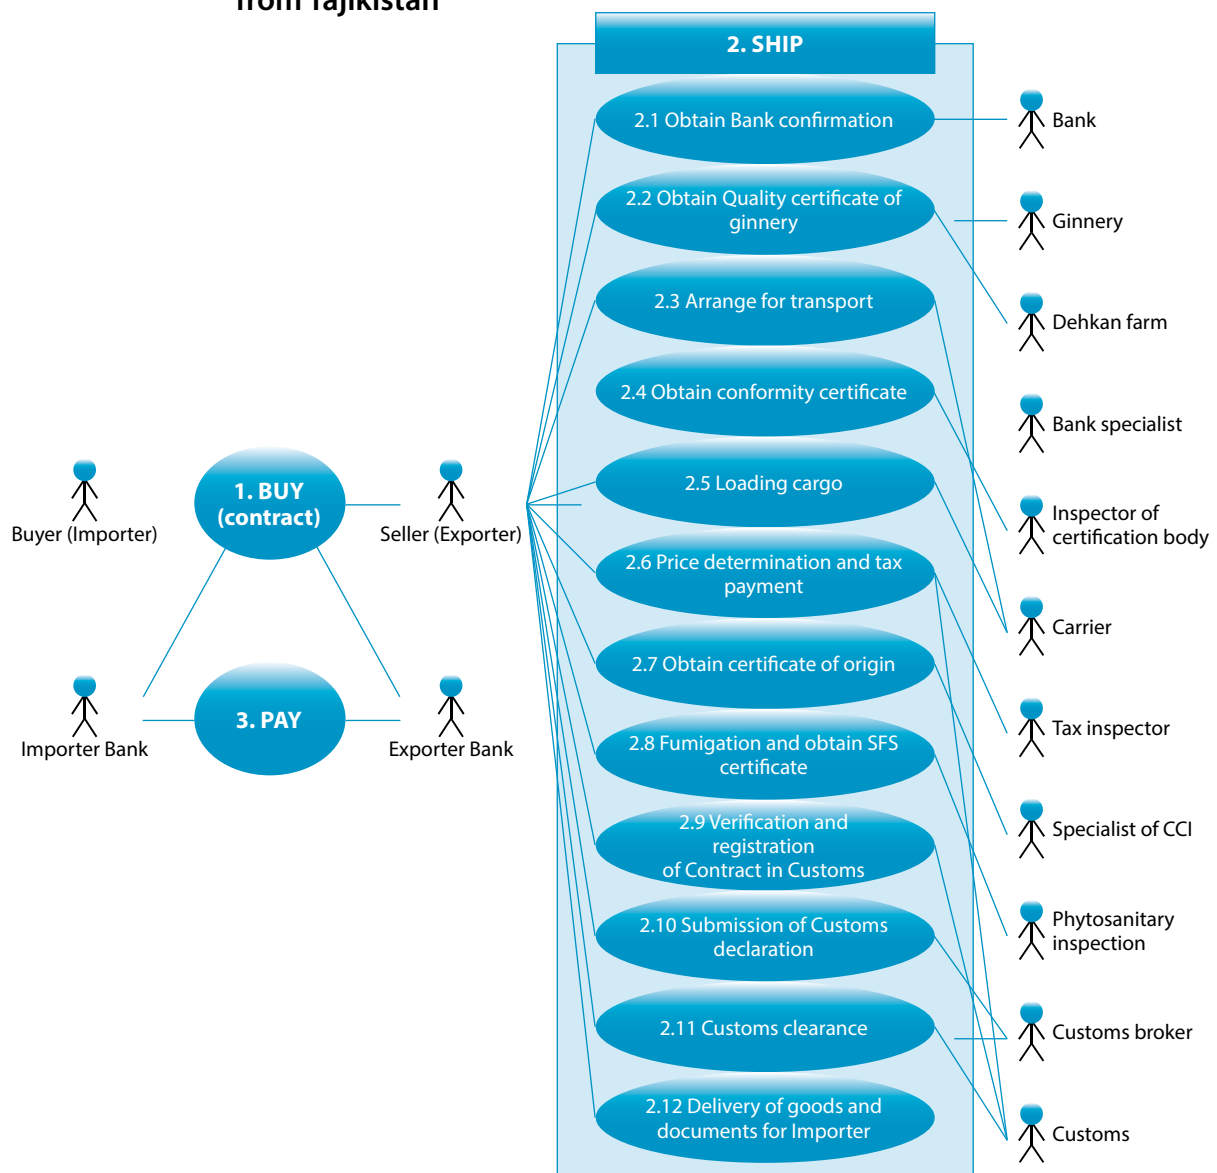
from Tajikistan

2. SHIP

2.1 Obtain Bank confirmation

2.2 Obtain Quality certificate of ginnery

2.3 Arrange for transport

2.4 Obtain conformity certificate

2.5 Loading cargo

2.6 Price determination and tax payment

2.7 Obtain certificate of origin

2.8 Fumigation and obtain SFS certificate

2.9 Verification and registration of Contract in Customs

2.10 Submission of Customs declaration

2.11 Customs clearance

2.12 Delivery of goods and documents for Importer

Bank

Ginnery

Dehkan farm

Bank specialist

Inspector of certification body

Carrier

Tax inspector

Specialist of CCI

Phytosanitary inspection

Customs broker

Customs

Buyer (Importer)

1. BUY (contract)

Seller (Exporter)

Importer Bank

3. PAY

Exporter Bank